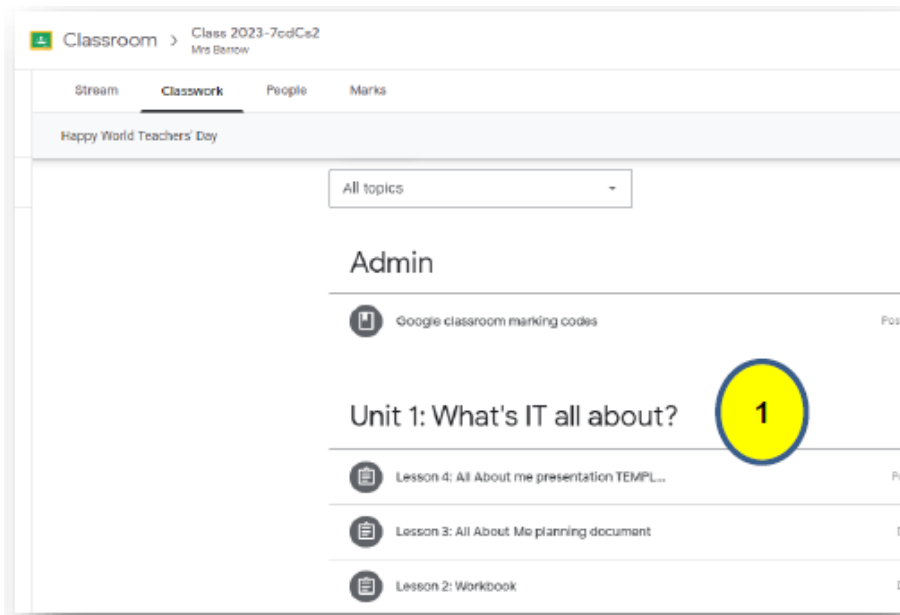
Classroom > Class 2023-7cdCs2
Mrs Barrow

Stream
Classwork
People
Marks

Happy World Teachers' Day

All topics

Admin

Google classroom marking codes

Pos

Unit 1: What's IT all about?

1

Lesson 4: All About me presentation TEMPL...

P

Lesson 3: All About Me planning document

Lesson 2: Workbook